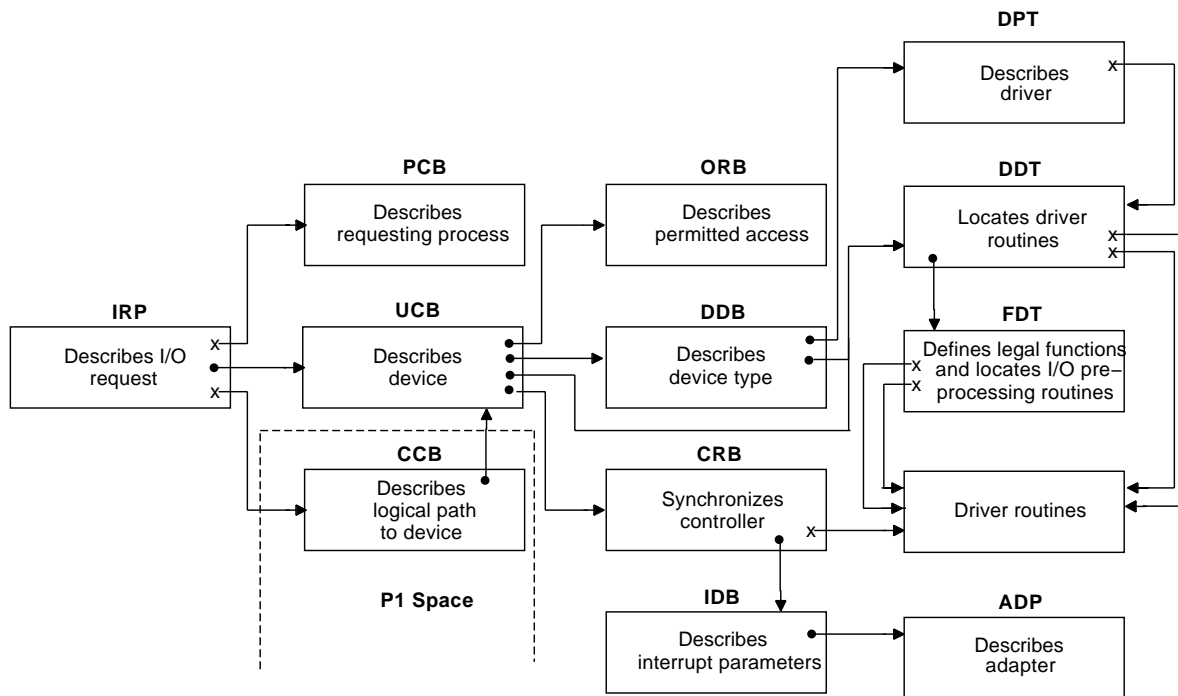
DPT
Describes driver

PCB
Describes requesting process

ORB
Describes permitted access

DDT
Locates driver routines

IRP
Describes I/O request

UCB
Describes device

DDB
Describes device type

FDT
Defines legal functions and locates I/O pre–processing routines

CCB
Describes logical path to device

CRB
Synchronizes controller

Driver routines

P1 Space

IDB
Describes interrupt parameters

ADP
Describes adapter